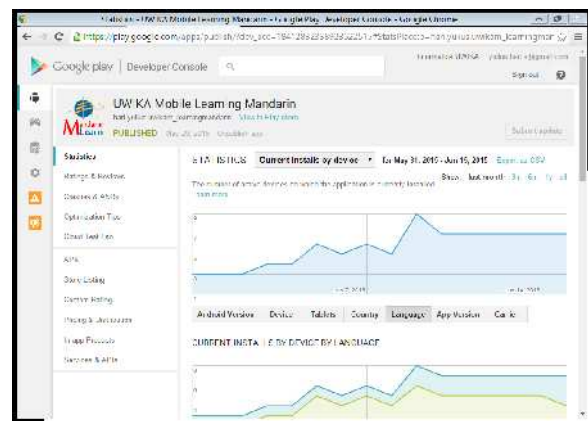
Statistics - UWKA Mobile Learning Mandarin - Google Play Developer Console - Google Chrome

https://play.google.com/apps/publish/?dev_acc=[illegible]#StatsPlace:p=han.yuliusuwikam_learningmandarin

Google play | Developer Console

Sign out

UWKA Mobile Learning Mandarin
han.yulius.uwkam_learningmandarin View in Play Store
PUBLISHED May 26, 2015 Unpublish app

Submit update

Statistics
Ratings & Reviews
Crashes & ANRs
Optimization Tips
Closed Testing
APK
Store Listing
Content Rating
Pricing & Distribution
In-app Products
Services & APIs

STATISTICS Current installs by device for May 31, 2015 - Jun 15, 2015 Export as CSV

Show: Last month 3m 6m 1y All

The number of active devices on which the application is currently installed. Learn more

Android Version Device Tablets Country Language App Version Carrier

CURRENT INSTALLS BY DEVICE BY LANGUAGE